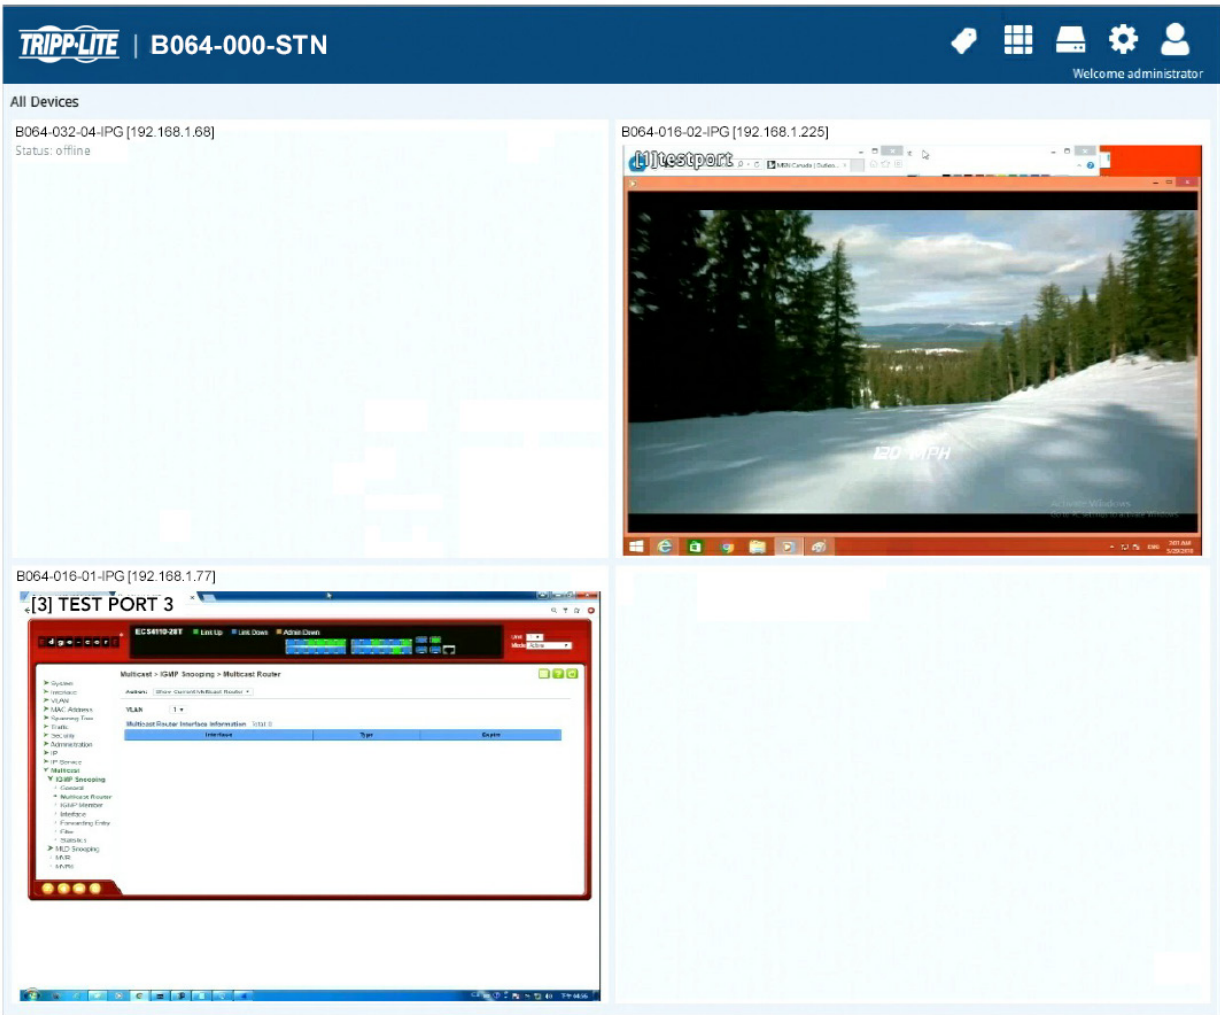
TRIPP·LITE | B064-000-STN

Welcome administrator

All Devices

B064-032-04-IPG [192.168.1.68]
Status: offline

B064-016-02-IPG [192.168.1.225]

[1] testport

MSN Canada | Outlook

120 MPH

Activate Windows

B064-016-01-IPG [192.168.1.77]

[3] TEST PORT 3

Edge-core

ECS4110-28T Link Up Link Down Admin Down

Multicast > IGMP Snooping > Multicast Router

Action: Show Current Multicast Router

VLAN 1

Multicast Router Interface Information Total: 0

| Interface | Type | Expire |
|---|---|---|

System
Interface
VLAN
MAC Address
Spanning Tree
Traffic
Security
Administration
IP
IP Service
Multicast
IGMP Snooping
General
Multicast Router
IGMP Member
Interface
Forwarding Entry
Filter
Statistics
MLD Snooping
MVR
MVR6